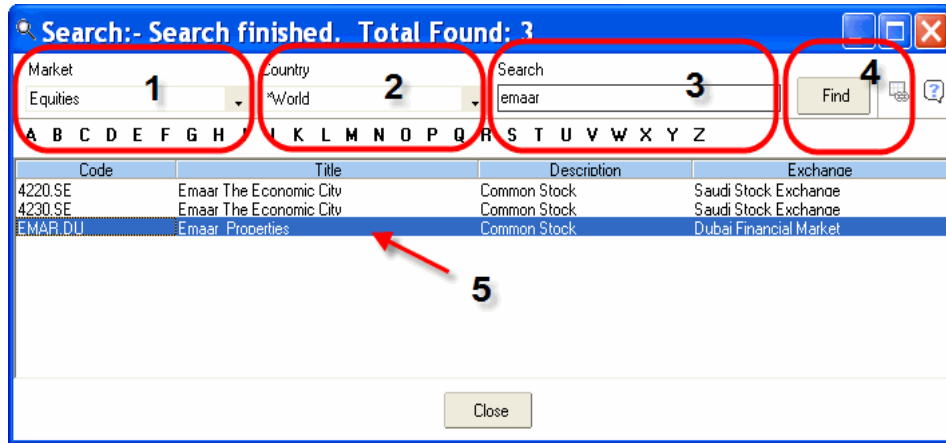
Search:- Search finished. Total Found: 3

Market
Equities
1

Country
*World
2

Search
emaar
3

Find
4

A B C D E F G H I J K L M N O P Q R S T U V W X Y Z

| Code | Title | Description | Exchange |
|---|---|---|---|
| 4220.SE | Emaar The Economic City | Common Stock | Saudi Stock Exchange |
| 4230.SE | Emaar The Economic City | Common Stock | Saudi Stock Exchange |
| EMAR.DU | Emaar Properties | Common Stock | Dubai Financial Market |

5

Close